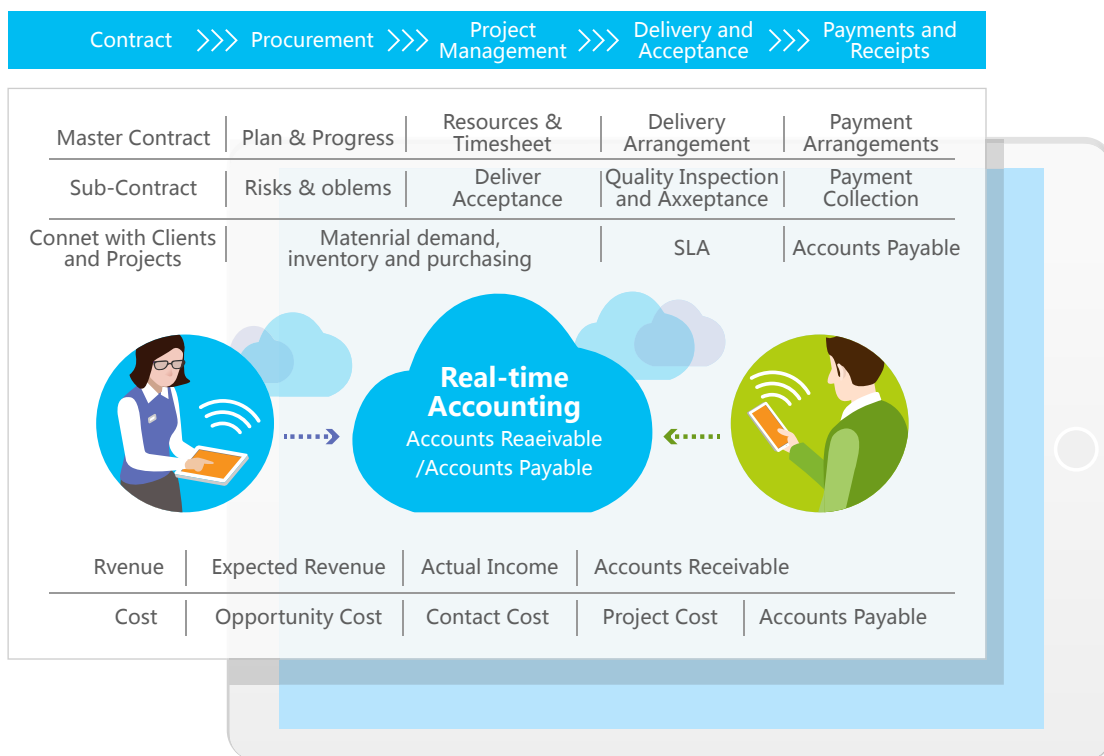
Contract Procurement Project Management Delivery and Acceptance Payments and Receipts

| Master Contract | Plan & Progress | Resources & Timesheet | Delivery Arrangement | Payment Arrangements |
|---|---|---|---|---|
| Sub-Contract | Risks & oblems | Deliver Acceptance | Quality Inspection and Axxeptance | Payment Collection |
| Connet with Clients and Projects | Matenrial demand, inventory and purchasing | | SLA | Accounts Payable |

Real-time Accounting
Accounts Reaeivable /Accounts Payable

| Rvenue | Expected Revenue | Actual Income | Accounts Receivable | |
|---|---|---|---|---|
| Cost | Opportunity Cost | Contact Cost | Project Cost | Accounts Payable |